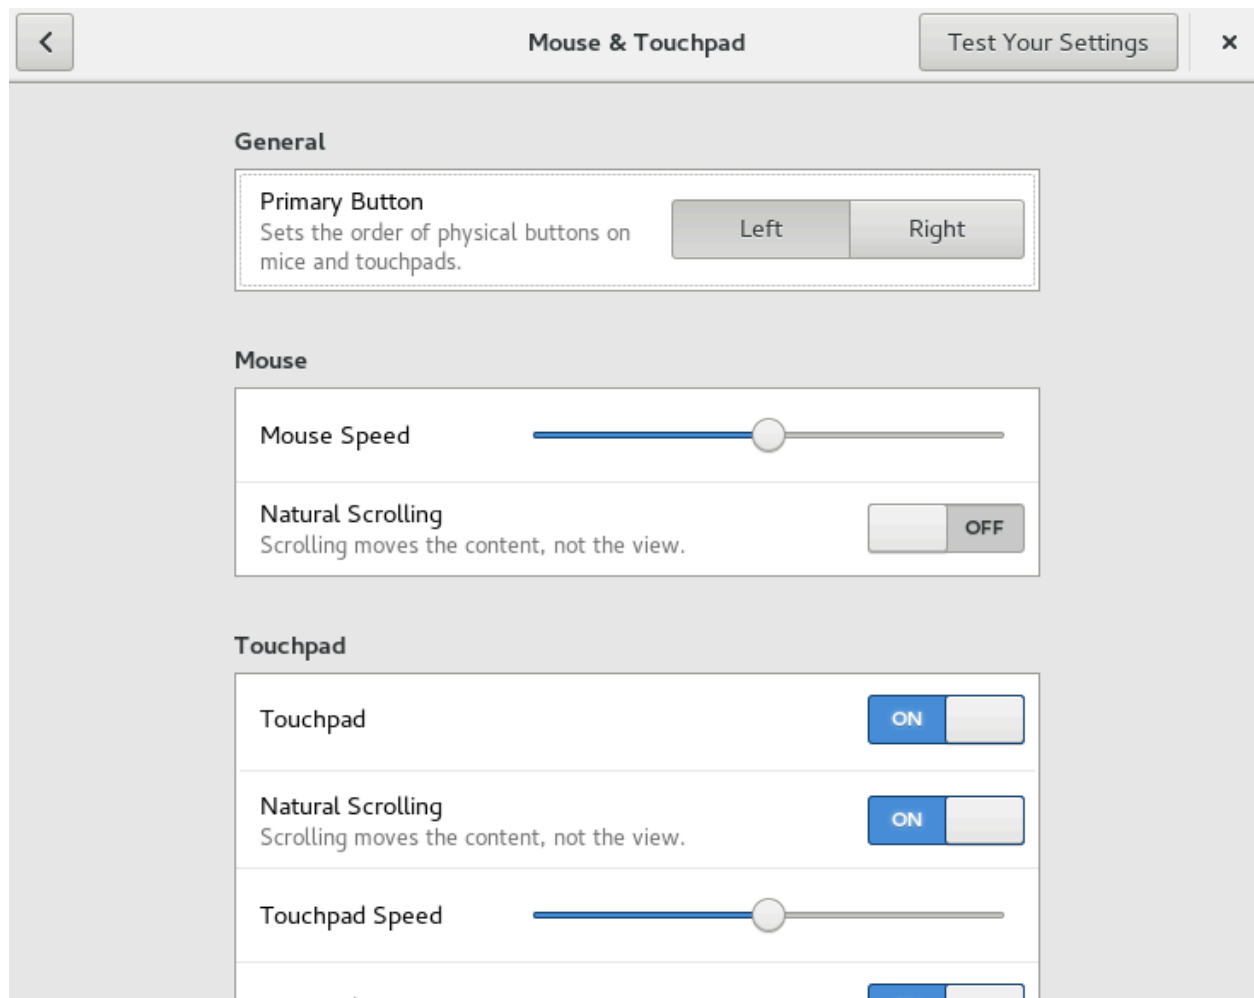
Mouse & Touchpad

Test Your Settings

×

General

Primary Button
Sets the order of physical buttons on mice and touchpads.

Left Right

Mouse

Mouse Speed

Natural Scrolling
Scrolling moves the content, not the view.

OFF

Touchpad

Touchpad

ON

Natural Scrolling
Scrolling moves the content, not the view.

ON

Touchpad Speed

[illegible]